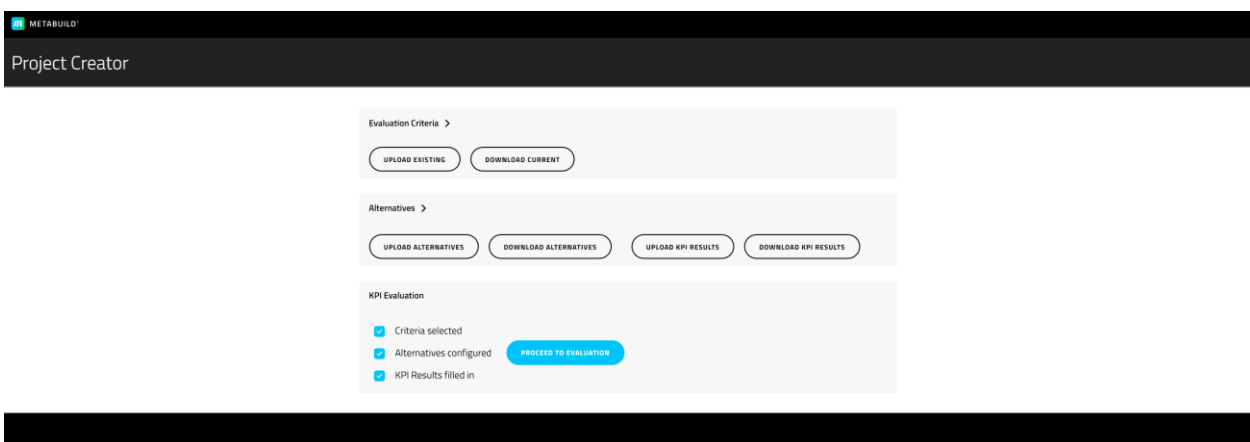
METABUILD

Project Creator

Evaluation Criteria >

UPLOAD EXISTING

DOWNLOAD CURRENT

Alternatives >

UPLOAD ALTERNATIVES

DOWNLOAD ALTERNATIVES

UPLOAD KPI RESULTS

DOWNLOAD KPI RESULTS

KPI Evaluation

Criteria selected

Alternatives configured

PROCEED TO EVALUATION

KPI Results filled in